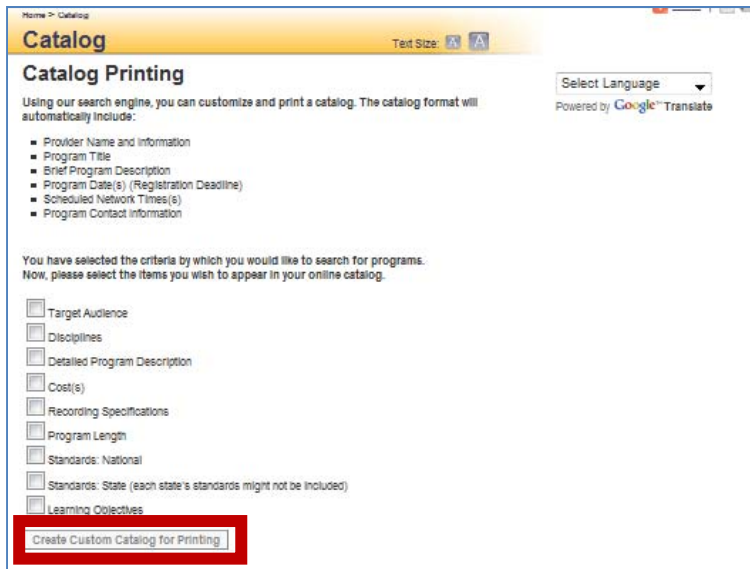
Home > Catalog

Catalog

Text Size: A A

Catalog Printing

Select Language

Powered by Google™ Translate

Using our search engine, you can customize and print a catalog. The catalog format will automatically include:

- Provider Name and Information
- Program Title
- Brief Program Description
- Program Date(s) (Registration Deadline)
- Scheduled Network Times(s)
- Program Contact Information

You have selected the criteria by which you would like to search for programs. Now, please select the items you wish to appear in your online catalog.

Target Audience

Disciplines

Detailed Program Description

Cost(s)

Recording Specifications

Program Length

Standards: National

Standards: State (each state's standards might not be included)

Learning Objectives

Create Custom Catalog for Printing